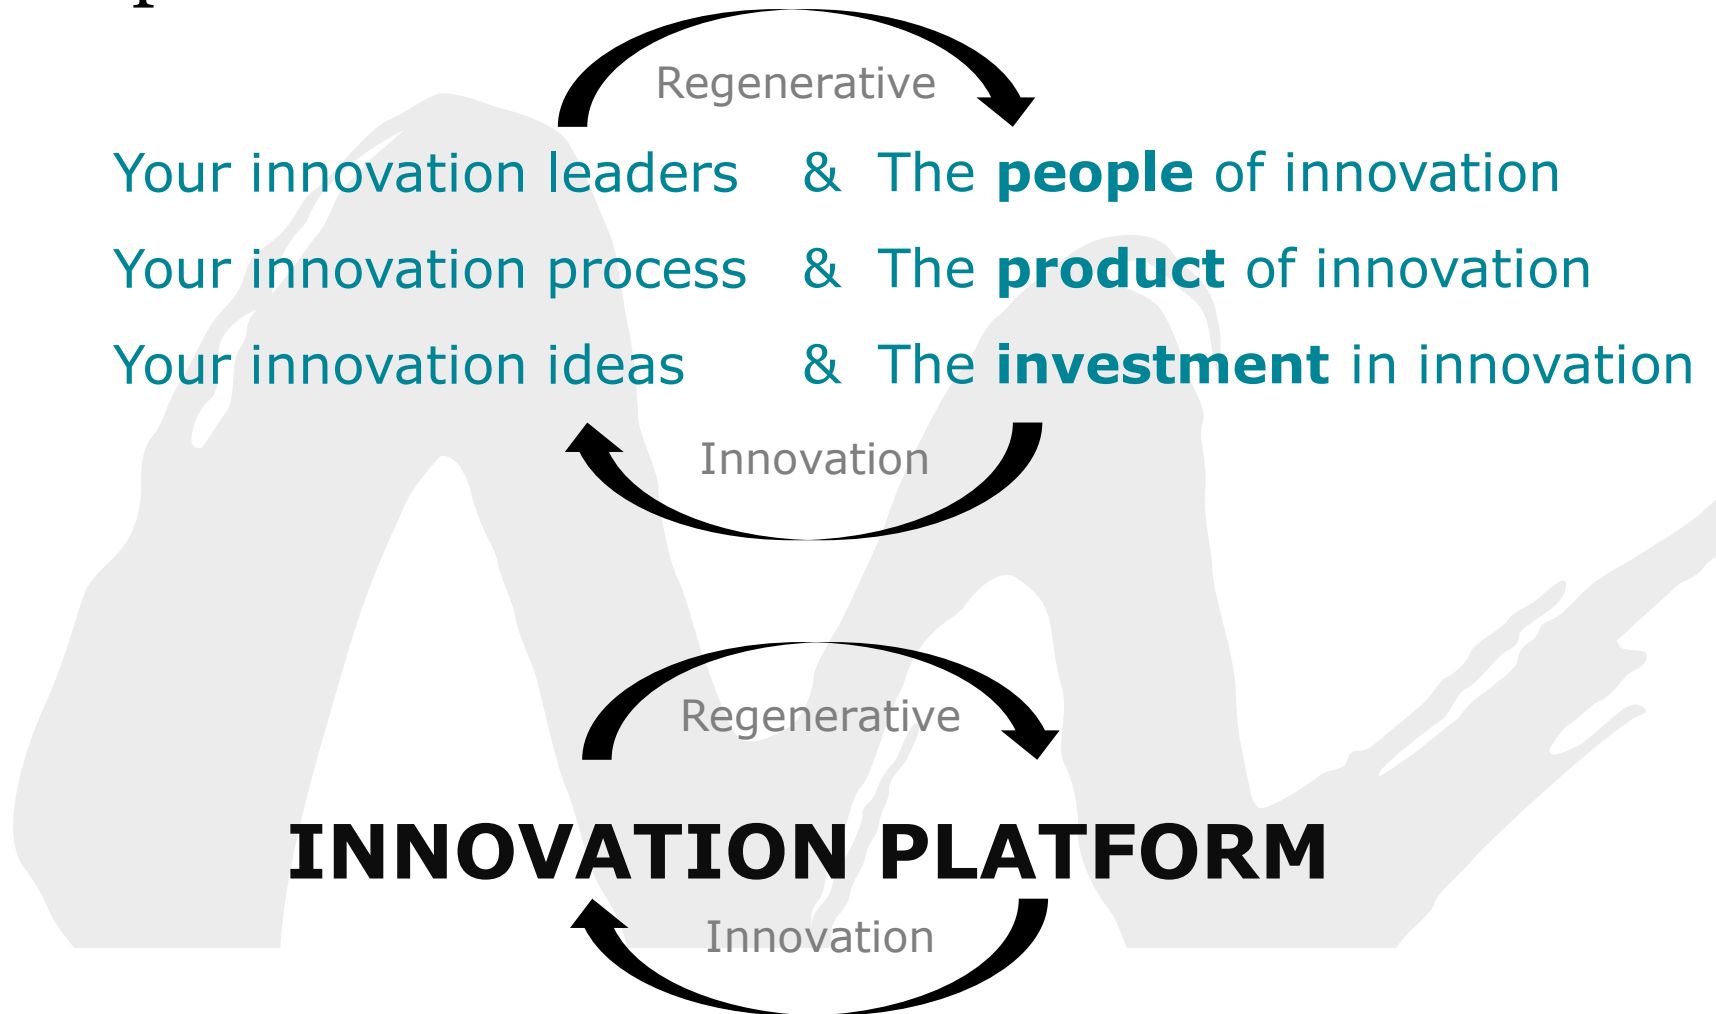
Regenerative

Your innovation leaders & The **people** of innovation

Your innovation process & The **product** of innovation

Your innovation ideas & The **investment** in innovation

Innovation

Regenerative

INNOVATION PLATFORM

Innovation